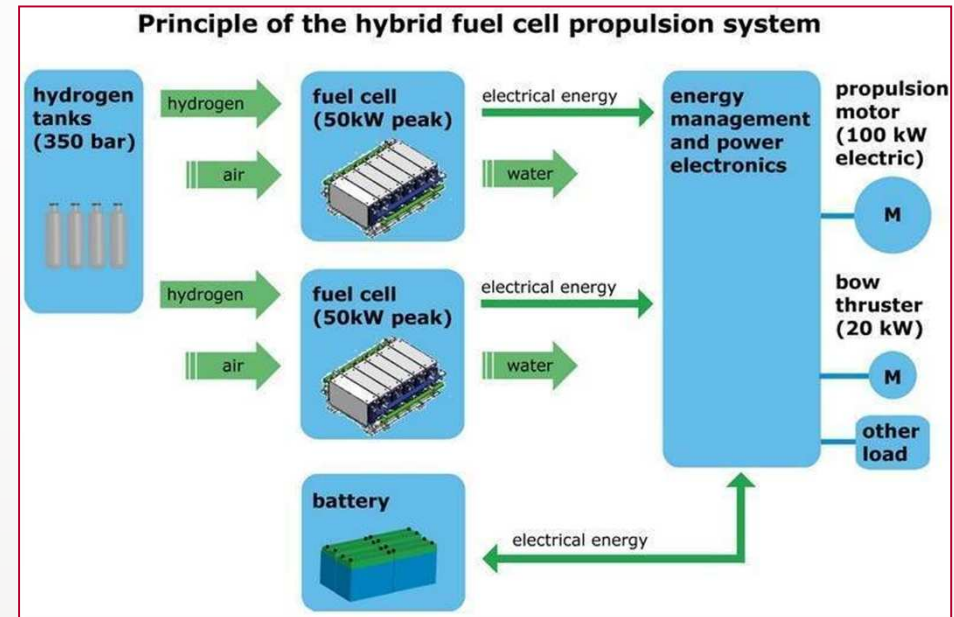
Principle of the hybrid fuel cell propulsion system

hydrogen tanks (350 bar)

hydrogen

air

fuel cell (50kW peak)

electrical energy

water

hydrogen

air

fuel cell (50kW peak)

electrical energy

water

energy management and power electronics

propulsion motor (100 kW electric)

M

bow thruster (20 kW)

M

other load

battery

electrical energy